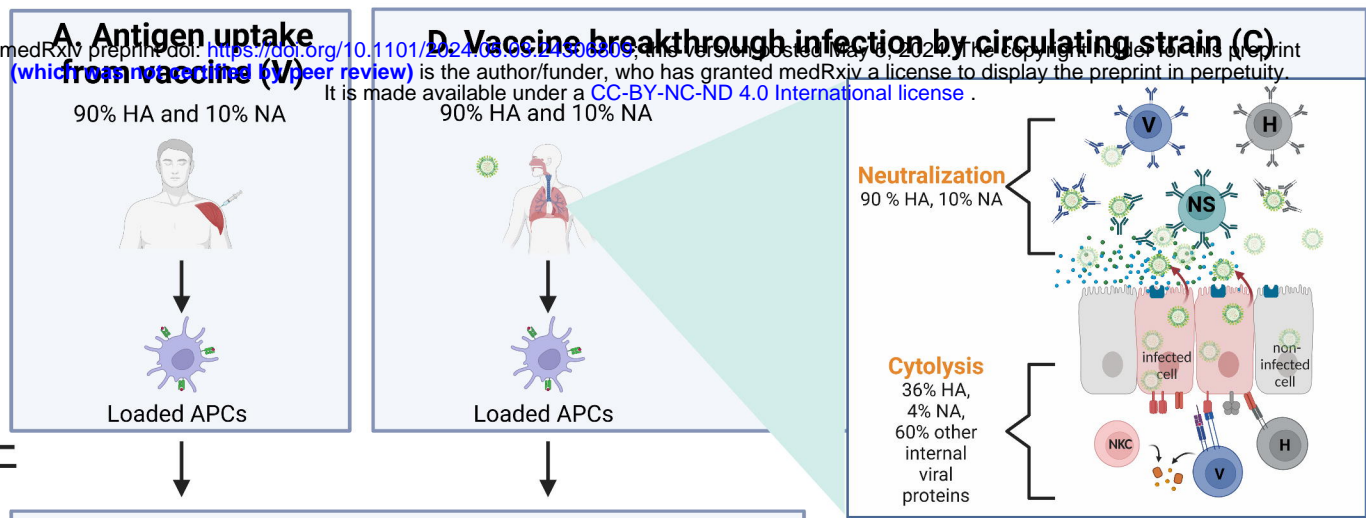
medRxiv preprint doi: https://doi.org/10.1101/2024.05.09.24306809; this version posted May 8, 2024. The copyright holder for this preprint (which was not certified by peer review) is the author/funder, who has granted medRxiv a license to display the preprint in perpetuity. It is made available under a CC-BY-NC-ND 4.0 International license .

A. Antigen uptake from vaccine (V)

90% HA and 10% NA

Loaded APCs

D. Vaccine breakthrough infection by circulating strain (C)

90% HA and 10% NA

Loaded APCs

Neutralization
90 % HA, 10% NA

V
H
NS

infected cell
non-infected cell

Cytolysis
36% HA, 4% NA, 60% other internal viral proteins

NKC
V
H